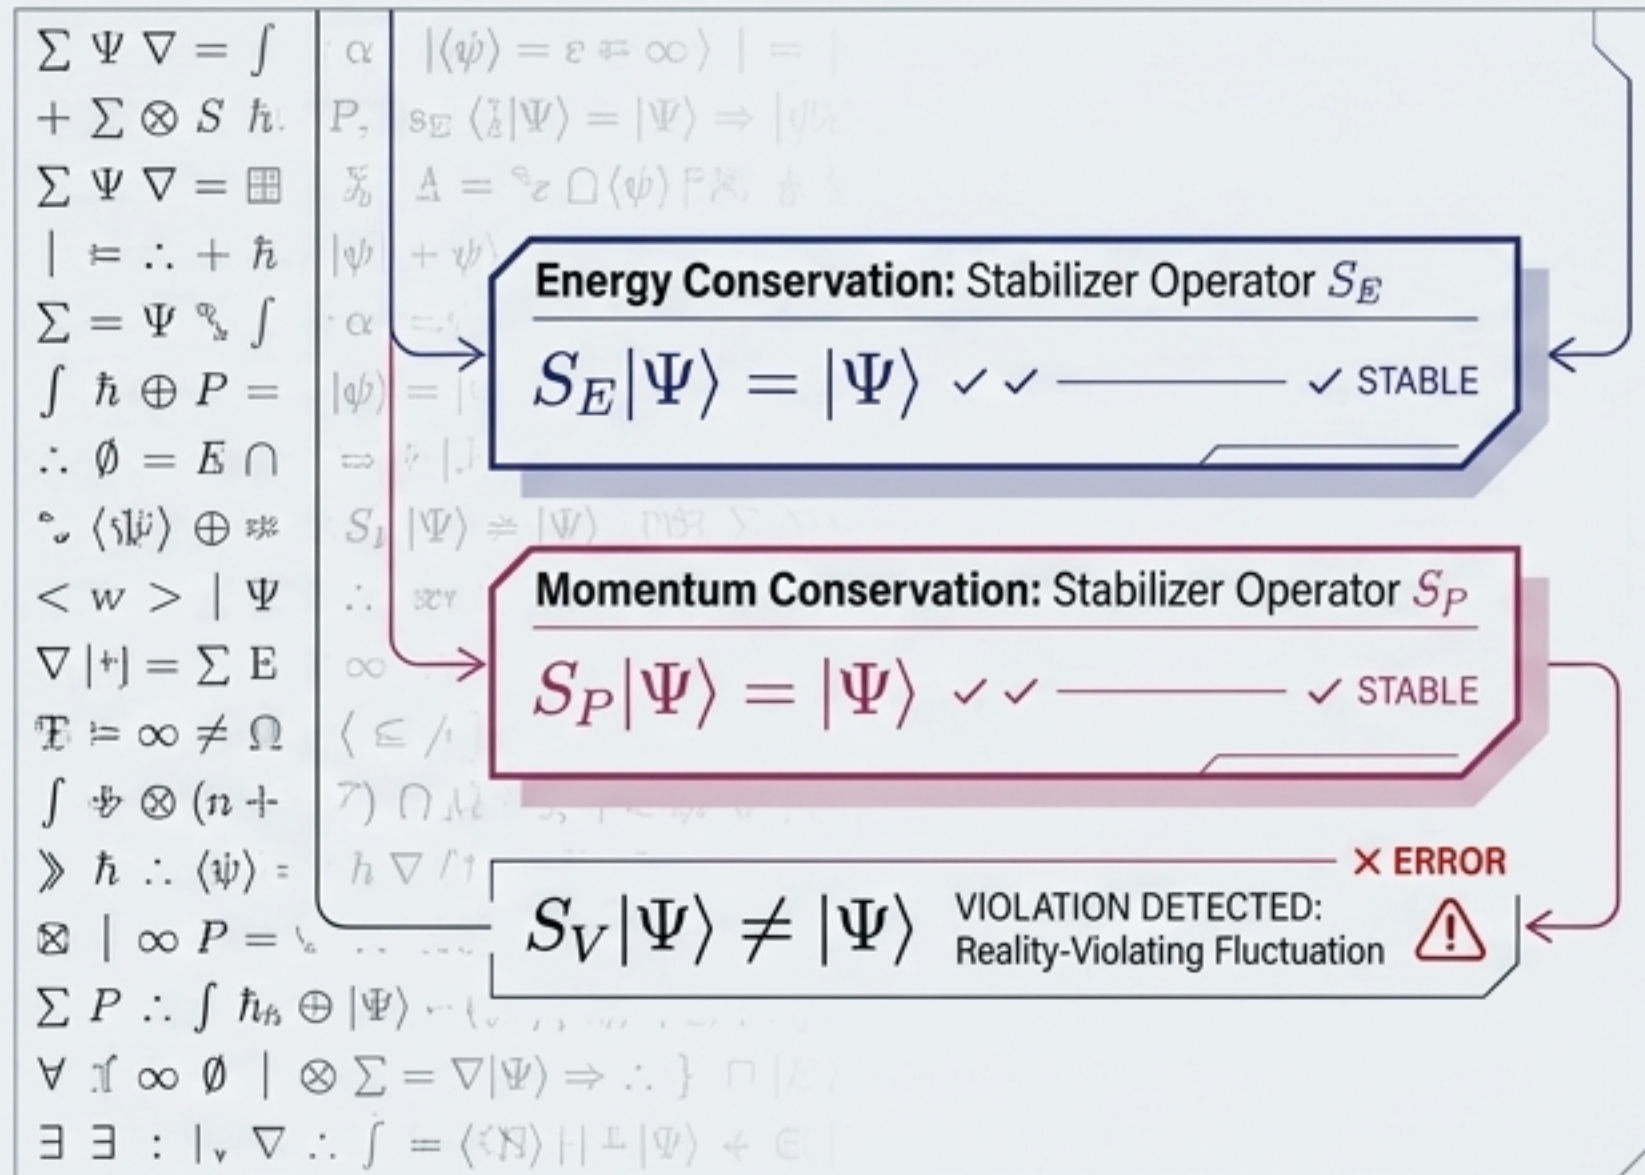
$\sum \Psi \nabla = \int$
$+ \sum \otimes S \hbar$
$\sum \Psi \nabla =$ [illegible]
$| \models \therefore + \hbar$
$\sum = \Psi$ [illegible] $\int$
$\int \hbar \oplus P =$
$\therefore \emptyset = E \cap$
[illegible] $\langle$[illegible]$\rangle \oplus$ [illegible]
$< w > | \Psi$
$\nabla$ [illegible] $= \sum E$
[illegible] $\models \infty \neq \Omega$
$\int$ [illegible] $\otimes (n +$
$\gg \hbar \therefore \langle\psi\rangle =$
$\otimes | \infty P =$
$\sum P \therefore \int \hbar \oplus |\Psi\rangle$
$\forall$ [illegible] $\infty \emptyset | \otimes \sum = \nabla|\Psi\rangle \Rightarrow \therefore \}$
$\exists \exists : | \nabla \therefore \int = \langle$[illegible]$\rangle$ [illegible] $|\Psi\rangle$

$\alpha$ $|\langle\psi\rangle = \varepsilon$ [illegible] $\infty\rangle$
$P,$ $S_E \langle$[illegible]$|\Psi\rangle = |\Psi\rangle \Rightarrow$ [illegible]
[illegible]
$|\psi\rangle + \psi$
$\alpha$
$|\psi\rangle =$
$\Rightarrow$
$S_1 |\Psi\rangle \neq |\Psi\rangle$
$\therefore$
$\infty$
$\langle \leq$
$\cap$
$\hbar \nabla$

**Energy Conservation:** Stabilizer Operator $S_E$

$S_E|\Psi\rangle = |\Psi\rangle$ ✓✓ ✓ STABLE

**Momentum Conservation:** Stabilizer Operator $S_P$

$S_P|\Psi\rangle = |\Psi\rangle$ ✓✓ ✓ STABLE

✕ ERROR

$S_V|\Psi\rangle \neq |\Psi\rangle$ VIOLATION DETECTED: Reality-Violating Fluctuation